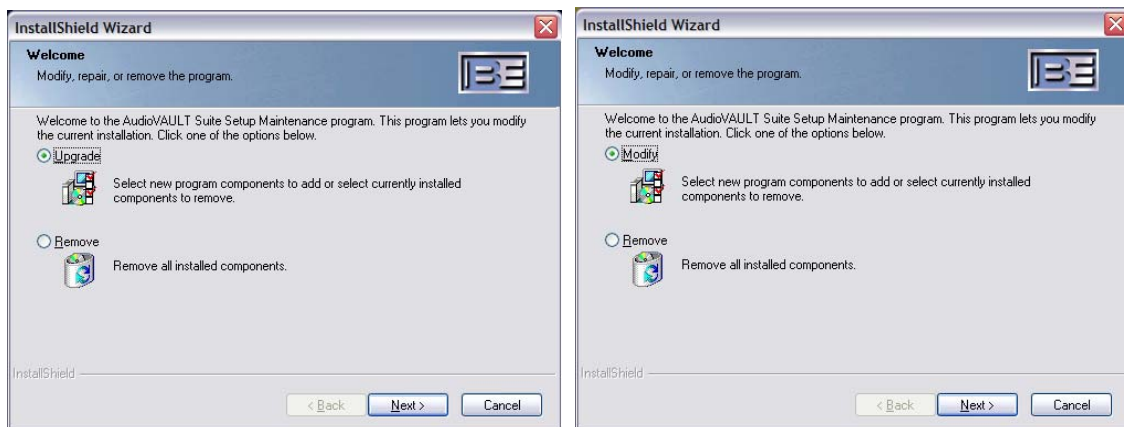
InstallShield Wizard

Welcome

Modify, repair, or remove the program.

BE

Welcome to the AudioVAULT Suite Setup Maintenance program. This program lets you modify the current installation. Click one of the options below.

Upgrade

Select new program components to add or select currently installed components to remove.

Remove

Remove all installed components.

InstallShield

< Back

Next >

Cancel

InstallShield Wizard

Welcome

Modify, repair, or remove the program.

BE

Welcome to the AudioVAULT Suite Setup Maintenance program. This program lets you modify the current installation. Click one of the options below.

Modify

Select new program components to add or select currently installed components to remove.

Remove

Remove all installed components.

InstallShield

< Back

Next >

Cancel